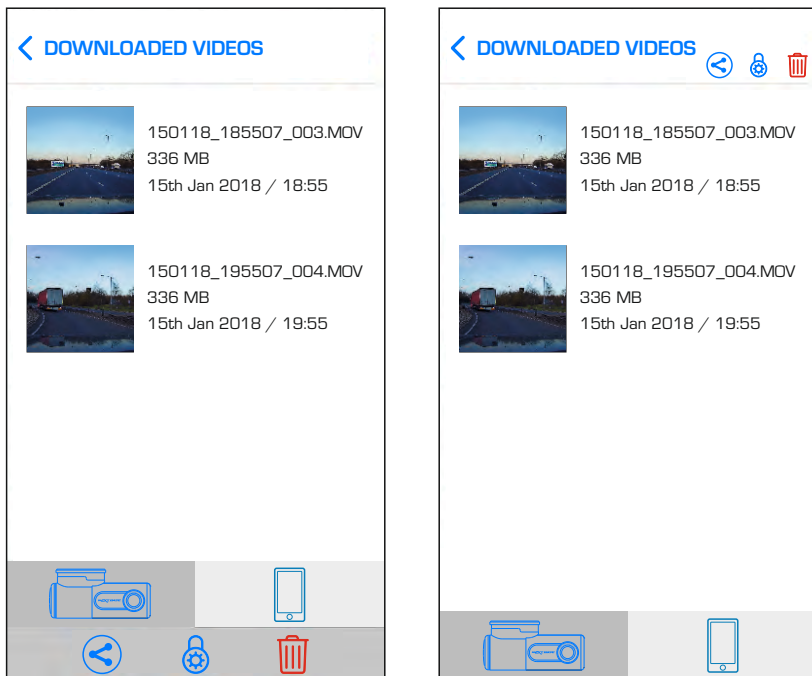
DOWNLOADED VIDEOS

150118_185507_003.MOV
336 MB
15th Jan 2018 / 18:55

150118_195507_004.MOV
336 MB
15th Jan 2018 / 19:55

DOWNLOADED VIDEOS

150118_185507_003.MOV
336 MB
15th Jan 2018 / 18:55

150118_195507_004.MOV
336 MB
15th Jan 2018 / 19:55